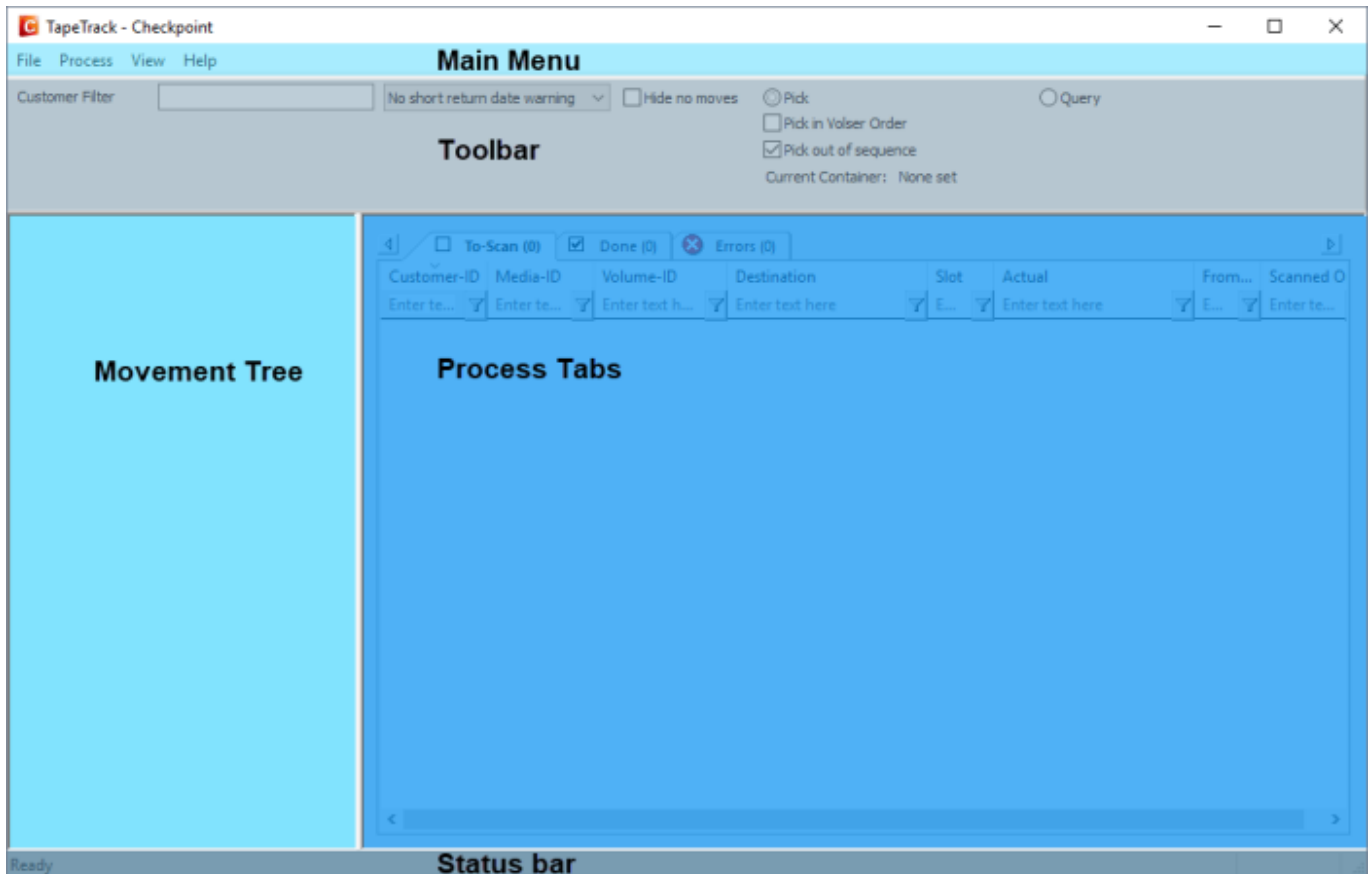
TapeTrack - Checkpoint

File Process View Help

Main Menu

Customer Filter

No short return date warning

Hide no moves

Pick

Query

Pick in Volser Order

Pick out of sequence

Current Container: None set

Toolbar

Movement Tree

To-Scan (0) Done (0) Errors (0)

| Customer-ID | Media-ID | Volume-ID | Destination | Slot | Actual | From... | Scanned O |
|---|---|---|---|---|---|---|---|
| Enter te... | Enter te... | Enter text h... | Enter text here | E... | Enter text here | E... | Enter te... |

Process Tabs

Ready

Status bar